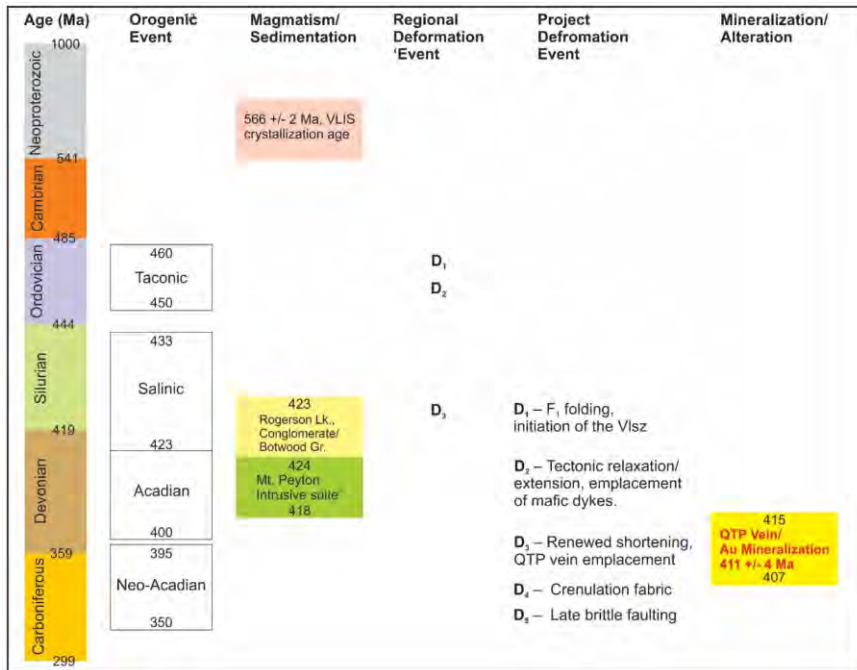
| Age (Ma) | Orogenic Event | Magmatism/ Sedimentation | Regional Deformation 'Event | Project Defromation Event | Mineralization/ Alteration |
|---|---|---|---|---|---|
| Neoproterozoic 1000 – 541 | | 566 +/- 2 Ma, VLIS crystallization age | | | |
| Cambrian 541 – 485 | | | | | |
| Ordovician 485 – 444 | Taconic 460 – 450 | | $D_1$ $D_2$ | | |
| Silurian 444 – 419 | Salinic 433 – 423 | 423 Rogerson Lk., Conglomerate/ Botwood Gr. | $D_3$ | $D_1$ – $F_1$ folding, initiation of the Vlsz | |
| Devonian 419 – 359 | Acadian 424 – 400 | 424 Mt. Peyton Intrusive suite 418 | | $D_2$ – Tectonic relaxation/ extension, emplacement of mafic dykes. | 415 QTP Vein/ Au Mineralization 411 +/- 4 Ma 407 |
| Carboniferous 359 – 299 | Neo-Acadian 395 – 350 | | | $D_3$ – Renewed shortening, QTP vein emplacement<br>$D_4$ – Crenulation fabric<br>$D_5$ – Late brittle faulting | |